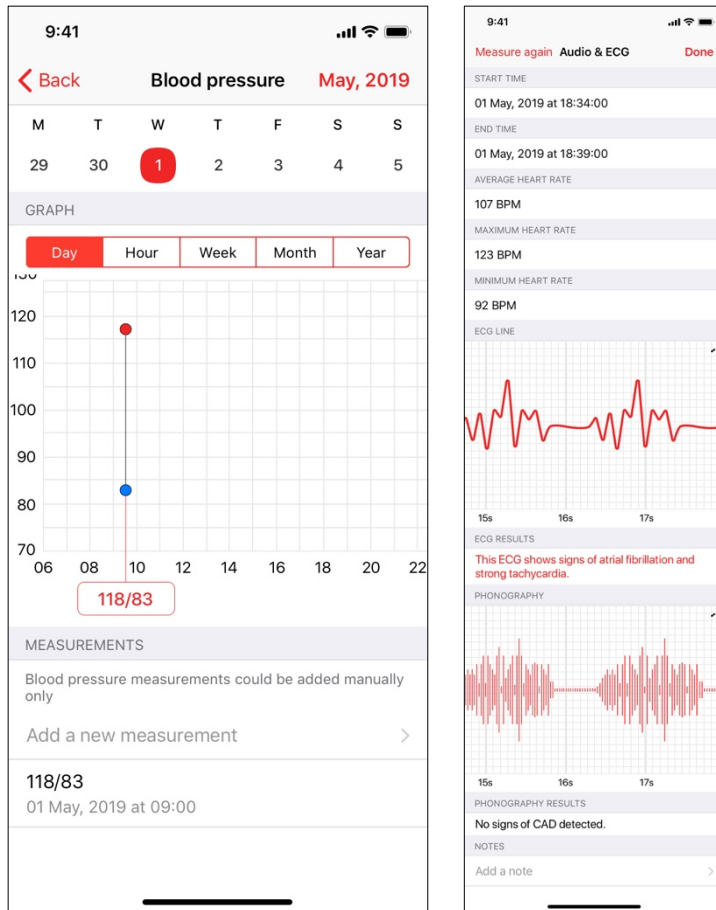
9:41

Back Blood pressure May, 2019

| M | T | W | T | F | S | S |
|---|---|---|---|---|---|---|
| 29 | 30 | 1 | 2 | 3 | 4 | 5 |

GRAPH

Day Hour Week Month Year

130
120
110
100
90
80
70
06 08 10 12 14 16 18 20 22

118/83

MEASUREMENTS

Blood pressure measurements could be added manually only

Add a new measurement

118/83
01 May, 2019 at 09:00

9:41

Measure again Audio & ECG Done

START TIME
01 May, 2019 at 18:34:00

END TIME
01 May, 2019 at 18:39:00

AVERAGE HEART RATE
107 BPM

MAXIMUM HEART RATE
123 BPM

MINIMUM HEART RATE
92 BPM

ECG LINE

15s 16s 17s

ECG RESULTS
This ECG shows signs of atrial fibrillation and strong tachycardia.

PHONOGRAPHY

15s 16s 17s

PHONOGRAPHY RESULTS
No signs of CAD detected.

NOTES
Add a note